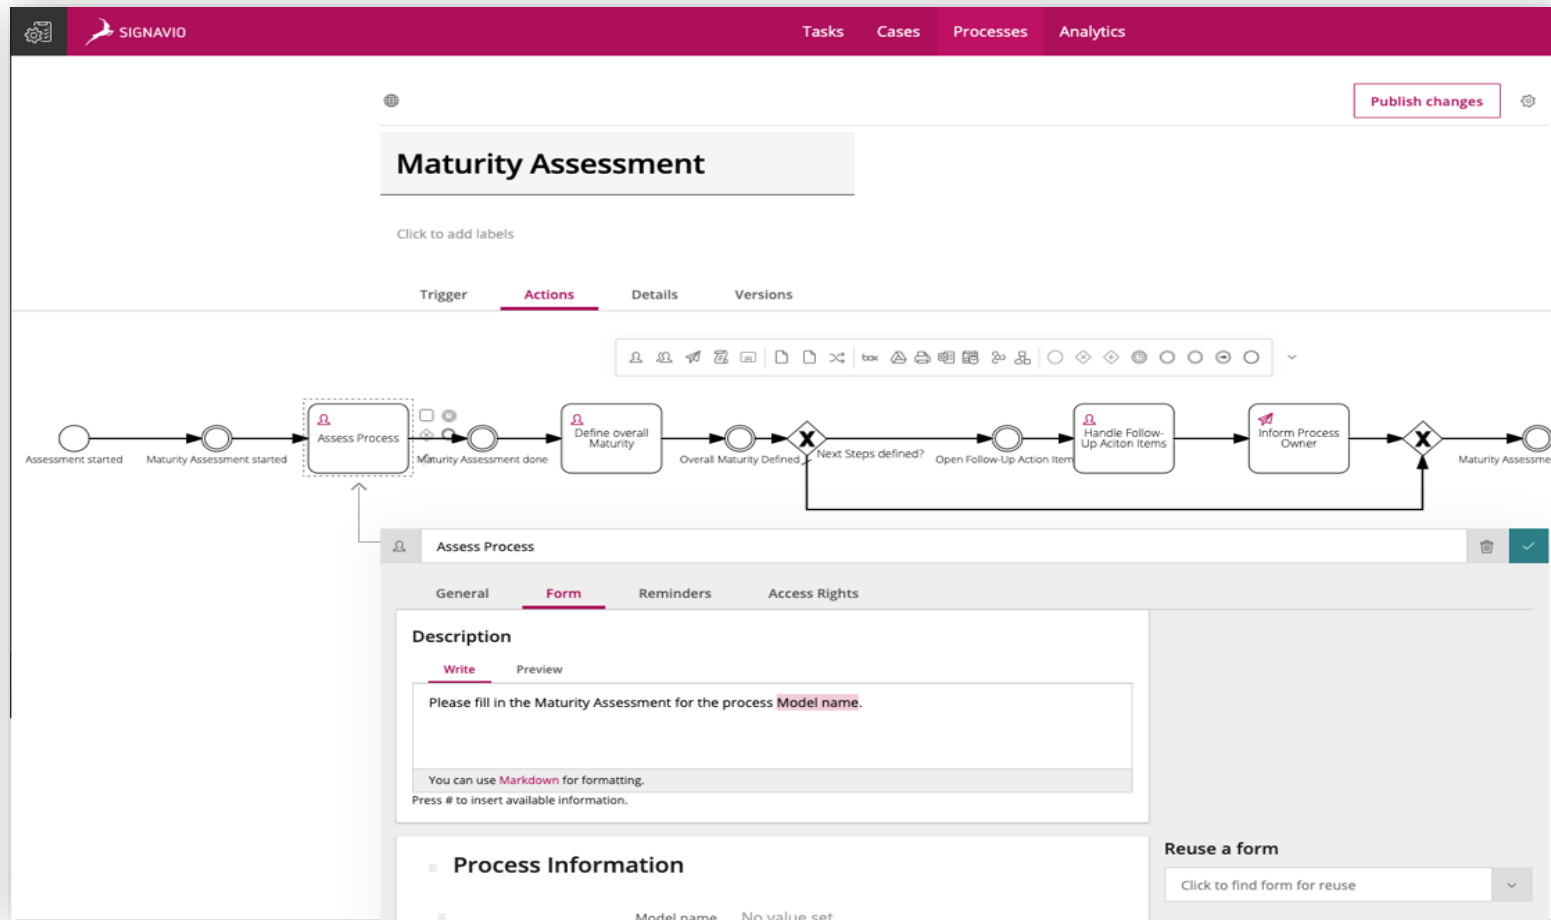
SIGNAVIO

Tasks Cases Processes Analytics

Publish changes

Maturity Assessment

Click to add labels

Trigger Actions Details Versions

box

Assessment started

Maturity Assessment started

Assess Process

Maturity Assessment done

Define overall Maturity

Overall Maturity Defined

Next Steps defined?

Open Follow-Up Action Item

Handle Follow-Up Aciton Items

Inform Process Owner

Maturity Assessme

Assess Process

General Form Reminders Access Rights

Description

Write Preview

Please fill in the Maturity Assessment for the process Model name.

You can use Markdown for formatting.

Press # to insert available information.

Process Information

Model name No value set

Reuse a form

Click to find form for reuse